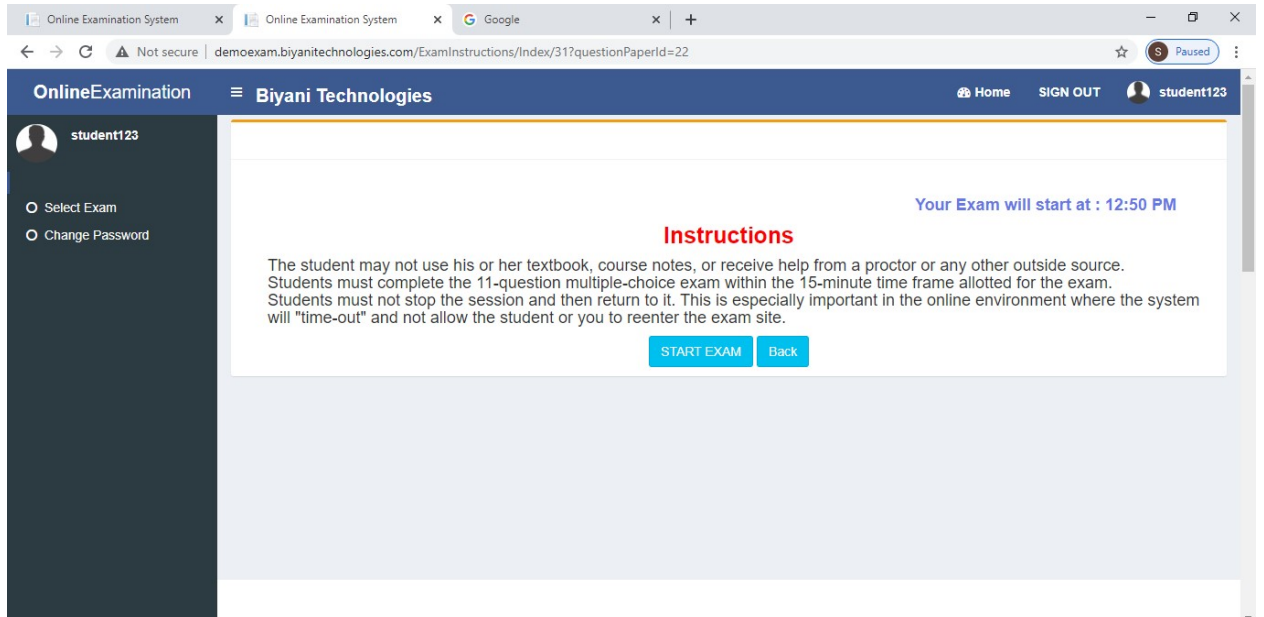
Online Examination System ×
Online Examination System ×
Google ×
+

Not secure | demoexam.biyanitechnologies.com/ExamInstructions/Index/31?questionPaperId=22
S Paused

OnlineExamination
≡ Biyani Technologies
Home SIGN OUT student123

student123

Select Exam
Change Password

Your Exam will start at : 12:50 PM

Instructions

The student may not use his or her textbook, course notes, or receive help from a proctor or any other outside source. Students must complete the 11-question multiple-choice exam within the 15-minute time frame allotted for the exam. Students must not stop the session and then return to it. This is especially important in the online environment where the system will "time-out" and not allow the student or you to reenter the exam site.

START EXAM Back